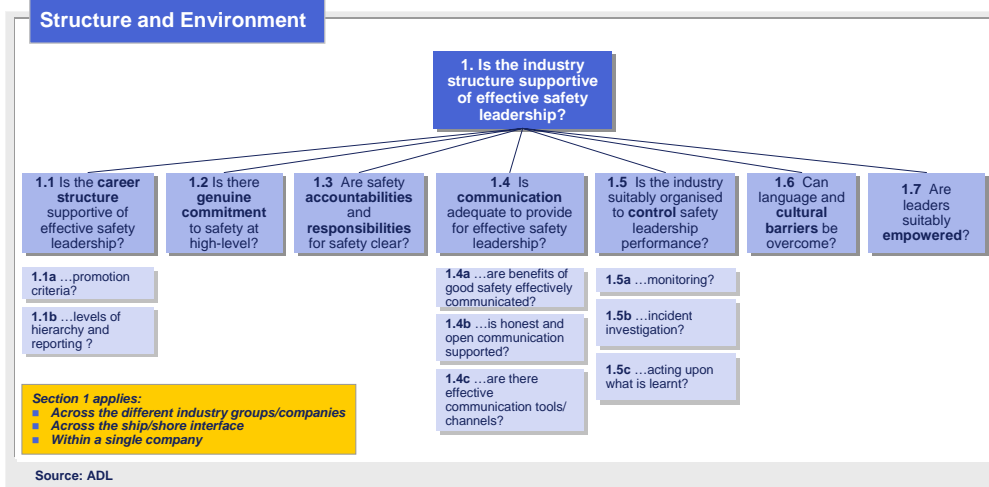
Structure and Environment

1. Is the industry structure supportive of effective safety leadership?

1.1 Is the career structure supportive of effective safety leadership?

1.2 Is there genuine commitment to safety at high-level?

1.3 Are safety accountabilities and responsibilities for safety clear?

1.4 Is communication adequate to provide for effective safety leadership?

1.5 Is the industry suitably organised to control safety leadership performance?

1.6 Can language and cultural barriers be overcome?

1.7 Are leaders suitably empowered?

1.1a …promotion criteria?

1.1b …levels of hierarchy and reporting ?

1.4a …are benefits of good safety effectively communicated?

1.4b …is honest and open communication supported?

1.4c …are there effective communication tools/ channels?

1.5a …monitoring?

1.5b …incident investigation?

1.5c …acting upon what is learnt?

Section 1 applies:
■ Across the different industry groups/companies
■ Across the ship/shore interface
■ Within a single company

Source: ADL